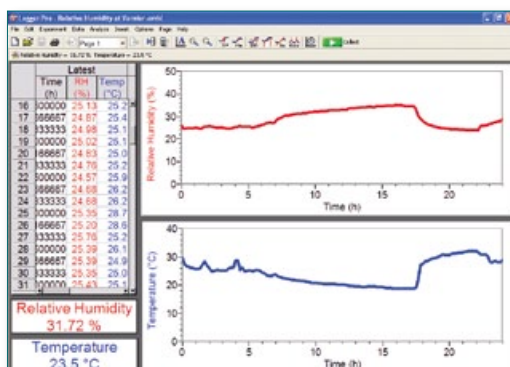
Logger Pro - Relative Humidity at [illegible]

File Edit Experiment Data Analyze Insert Options Page Help

Page 1

Collect

Relative Humidity = 31.72 % Temperature = 23.5 °C

| | Latest | | |
|---|---|---|---|
| | Time (h) | RH (%) | Temp (°C) |
| 16 | 000000 | 25.13 | 25.2 |
| 17 | 666667 | 24.87 | 25.4 |
| 18 | 333333 | 24.98 | 25.1 |
| 19 | 000000 | 25.02 | 25.1 |
| 20 | 666667 | 24.83 | 25.0 |
| 21 | 333333 | 24.76 | 25.2 |
| 22 | 000000 | 24.57 | 25.9 |
| 23 | 666667 | 24.68 | 26.2 |
| 24 | 333333 | 24.88 | 26.2 |
| 25 | 000000 | 25.35 | 28.7 |
| 26 | 666667 | 25.20 | 28.6 |
| 27 | 333333 | 25.76 | 25.2 |
| 28 | 000000 | 25.39 | 26.1 |
| 29 | 666667 | 25.39 | 24.9 |
| 30 | 333333 | 25.35 | 25.0 |
| 31 | 000000 | 25.43 | 25.1 |

Relative Humidity
31.72 %

Temperature
23.5 °C

Relative Humidity (%)
50
40
30
20
10
0
0 5 10 15 20
Time (h)

Temperature (°C)
40
30
20
10
0
0 5 10 15 20
Time (h)